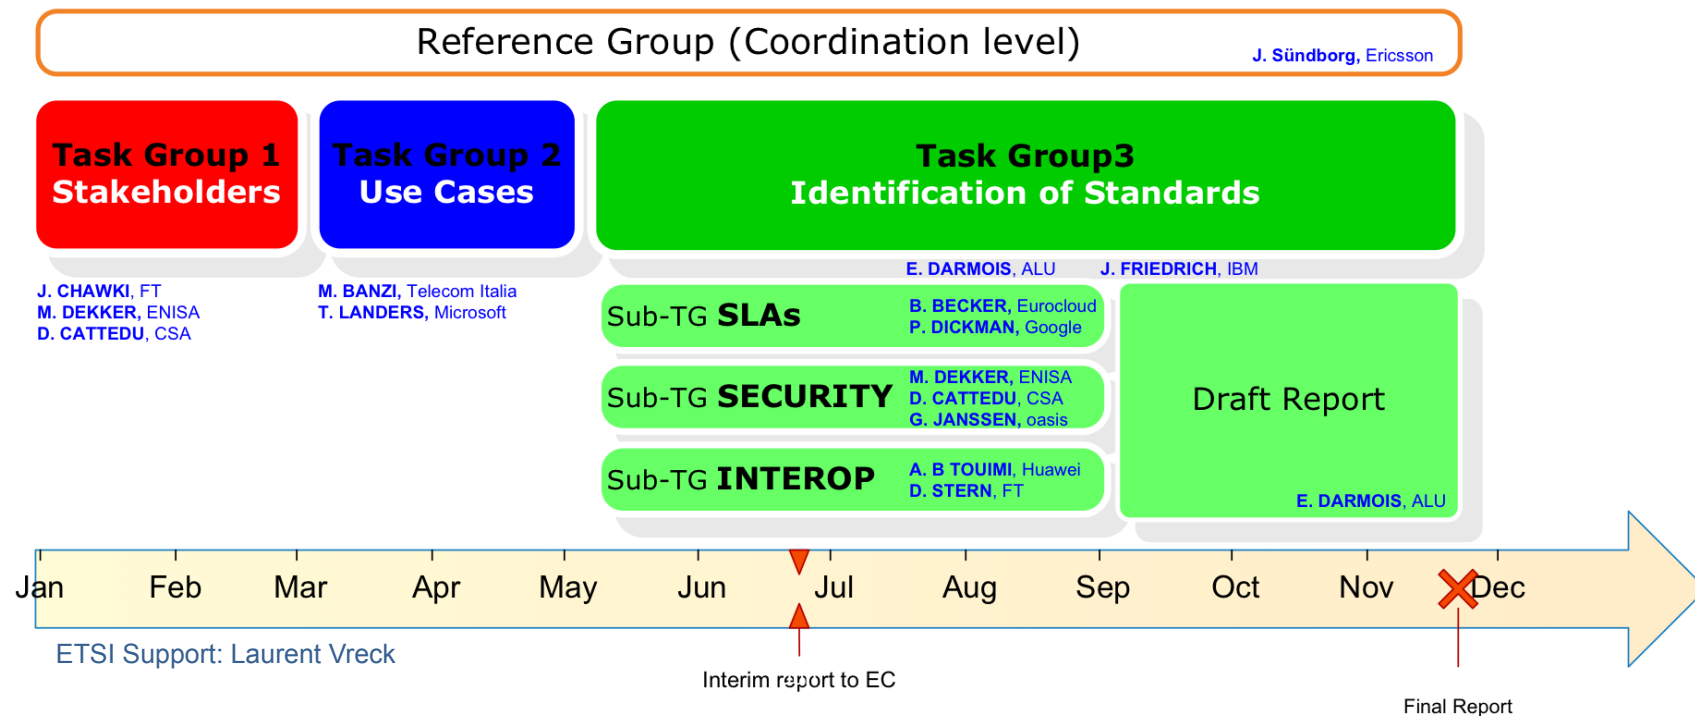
Reference Group (Coordination level)

J. Sündborg, Ericsson

Task Group 1
Stakeholders

Task Group 2
Use Cases

Task Group3
Identification of Standards

J. CHAWKI, FT
M. DEKKER, ENISA
D. CATTEDU, CSA

M. BANZI, Telecom Italia
T. LANDERS, Microsoft

E. DARMOIS, ALU

J. FRIEDRICH, IBM

Sub-TG SLAs

B. BECKER, Eurocloud
P. DICKMAN, Google

Sub-TG SECURITY

M. DEKKER, ENISA
D. CATTEDU, CSA
G. JANSSEN, oasis

Sub-TG INTEROP

A. B TOUIMI, Huawei
D. STERN, FT

Draft Report

E. DARMOIS, ALU

Jan Feb Mar Apr May Jun Jul Aug Sep Oct Nov Dec

ETSI Support: Laurent Vreck

Interim report to EC

Final Report